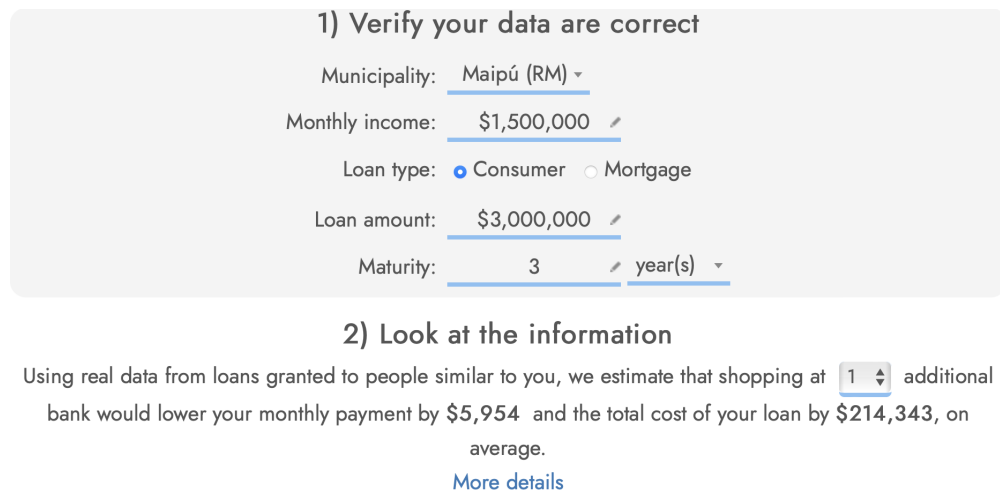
1) Verify your data are correct

Municipality: Maipú (RM)

Monthly income: $1,500,000

Loan type: Consumer Mortgage

Loan amount: $3,000,000

Maturity: 3 year(s)

2) Look at the information

Using real data from loans granted to people similar to you, we estimate that shopping at 1 additional bank would lower your monthly payment by $5,954 and the total cost of your loan by $214,343, on average.

More details